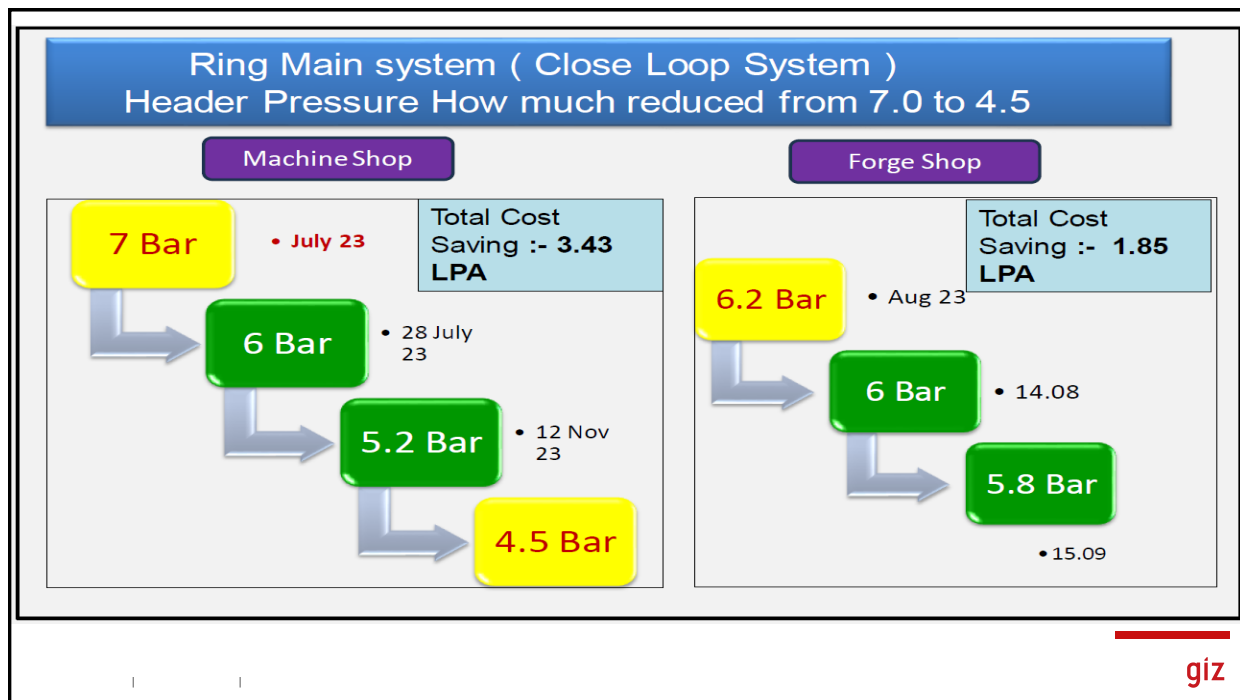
Ring Main system ( Close Loop System )
Header Pressure How much reduced from 7.0 to 4.5

Machine Shop

Total Cost Saving :- 3.43 LPA

7 Bar

• July 23

6 Bar

• 28 July 23

5.2 Bar

• 12 Nov 23

4.5 Bar

Forge Shop

Total Cost Saving :- 1.85 LPA

6.2 Bar

• Aug 23

6 Bar

• 14.08

5.8 Bar

• 15.09

giz